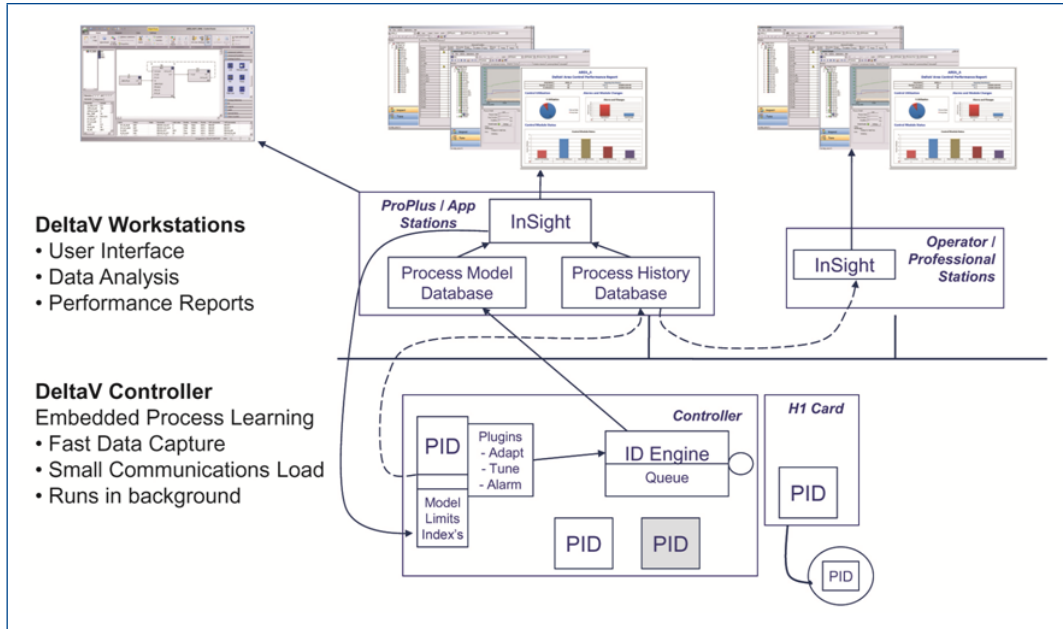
DeltaV Workstations
• User Interface
• Data Analysis
• Performance Reports

DeltaV Controller
Embedded Process Learning
• Fast Data Capture
• Small Communications Load
• Runs in background

ProPlus / App Stations

InSight

Process Model Database

Process History Database

Operator / Professional Stations

InSight

Controller

PID

Plugins
- Adapt
- Tune
- Alarm

Model Limits Index's

ID Engine

Queue

PID

PID

H1 Card

PID

PID